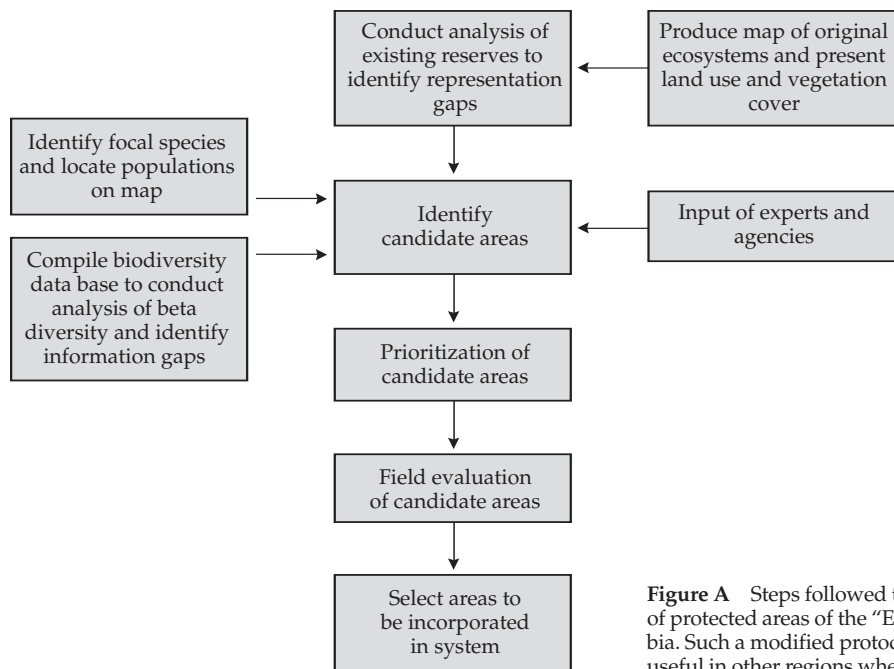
Conduct analysis of existing reserves to identify representation gaps

Produce map of original ecosystems and present land use and vegetation cover

Identify focal species and locate populations on map

Identify candidate areas

Input of experts and agencies

Compile biodiversity data base to conduct analysis of beta diversity and identify information gaps

Prioritization of candidate areas

Field evaluation of candidate areas

Select areas to be incorporated in system

**Figure A** Steps followed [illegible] of protected areas of the "E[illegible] bia. Such a modified protoc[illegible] useful in other regions whe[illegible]